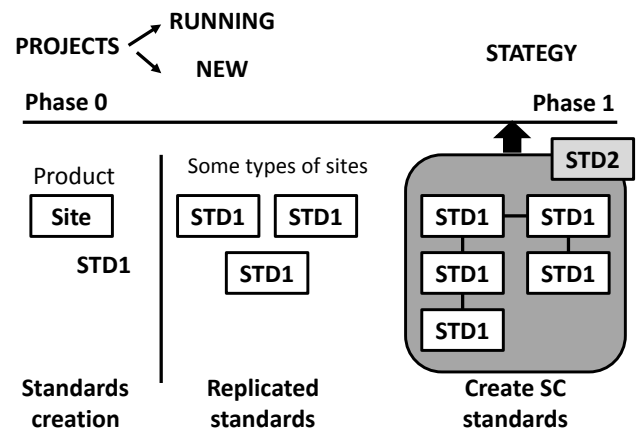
PROJECTS
RUNNING
NEW

STATEGY

Phase 0

Phase 1

Product

Site

STD1

Some types of sites

STD1

STD1

STD1

STD2

STD1

STD1

STD1

STD1

STD1

Standards creation

Replicated standards

Create SC standards